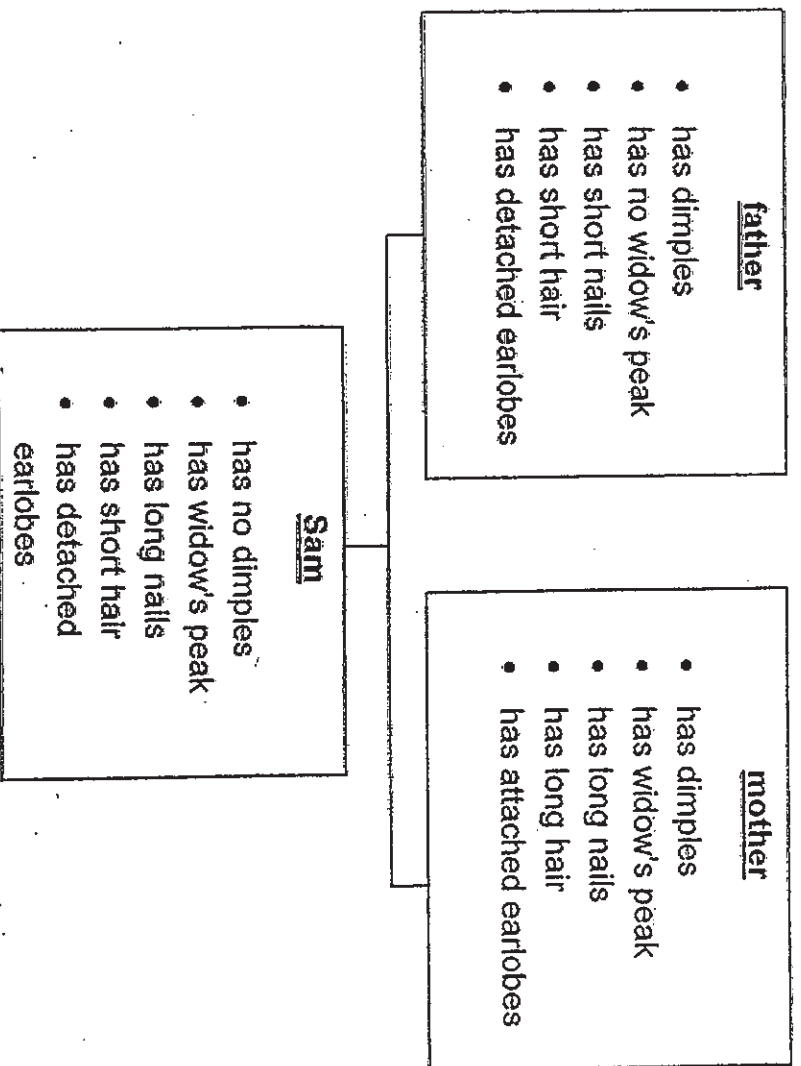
father
- has dimples
- has no widow's peak
- has short nails
- has short hair
- has detached earlobes

mother
- has dimples
- has widow's peak
- has long nails
- has long hair
- has attached earlobes

Sam
- has no dimples
- has widow's peak
- has long nails
- has short hair
- has detached earlobes